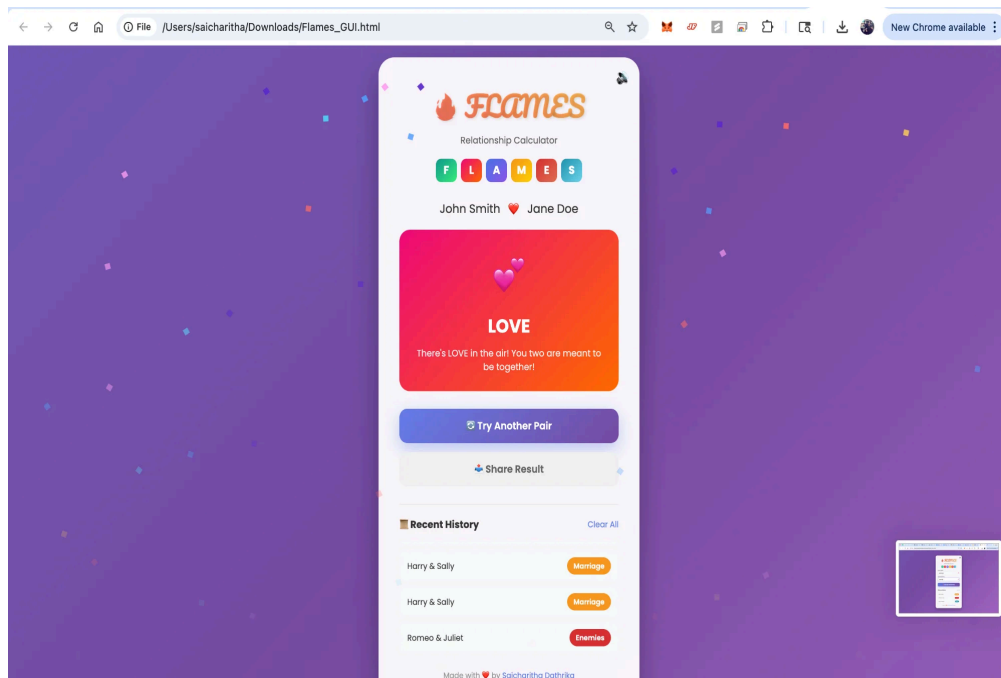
File /Users/saicharitha/Downloads/Flames_GUI.html

New Chrome available

🔥 FLAMES

Relationship Calculator

F L A M E S

John Smith ❤️ Jane Doe

💕

LOVE

There's LOVE in the air! You two are meant to be together!

🔄 Try Another Pair

📤 Share Result

Recent History

Clear All

Harry & Sally Marriage

Harry & Sally Marriage

Romeo & Juliet Enemies

Made with ❤️ by Saicharitha Dathrika